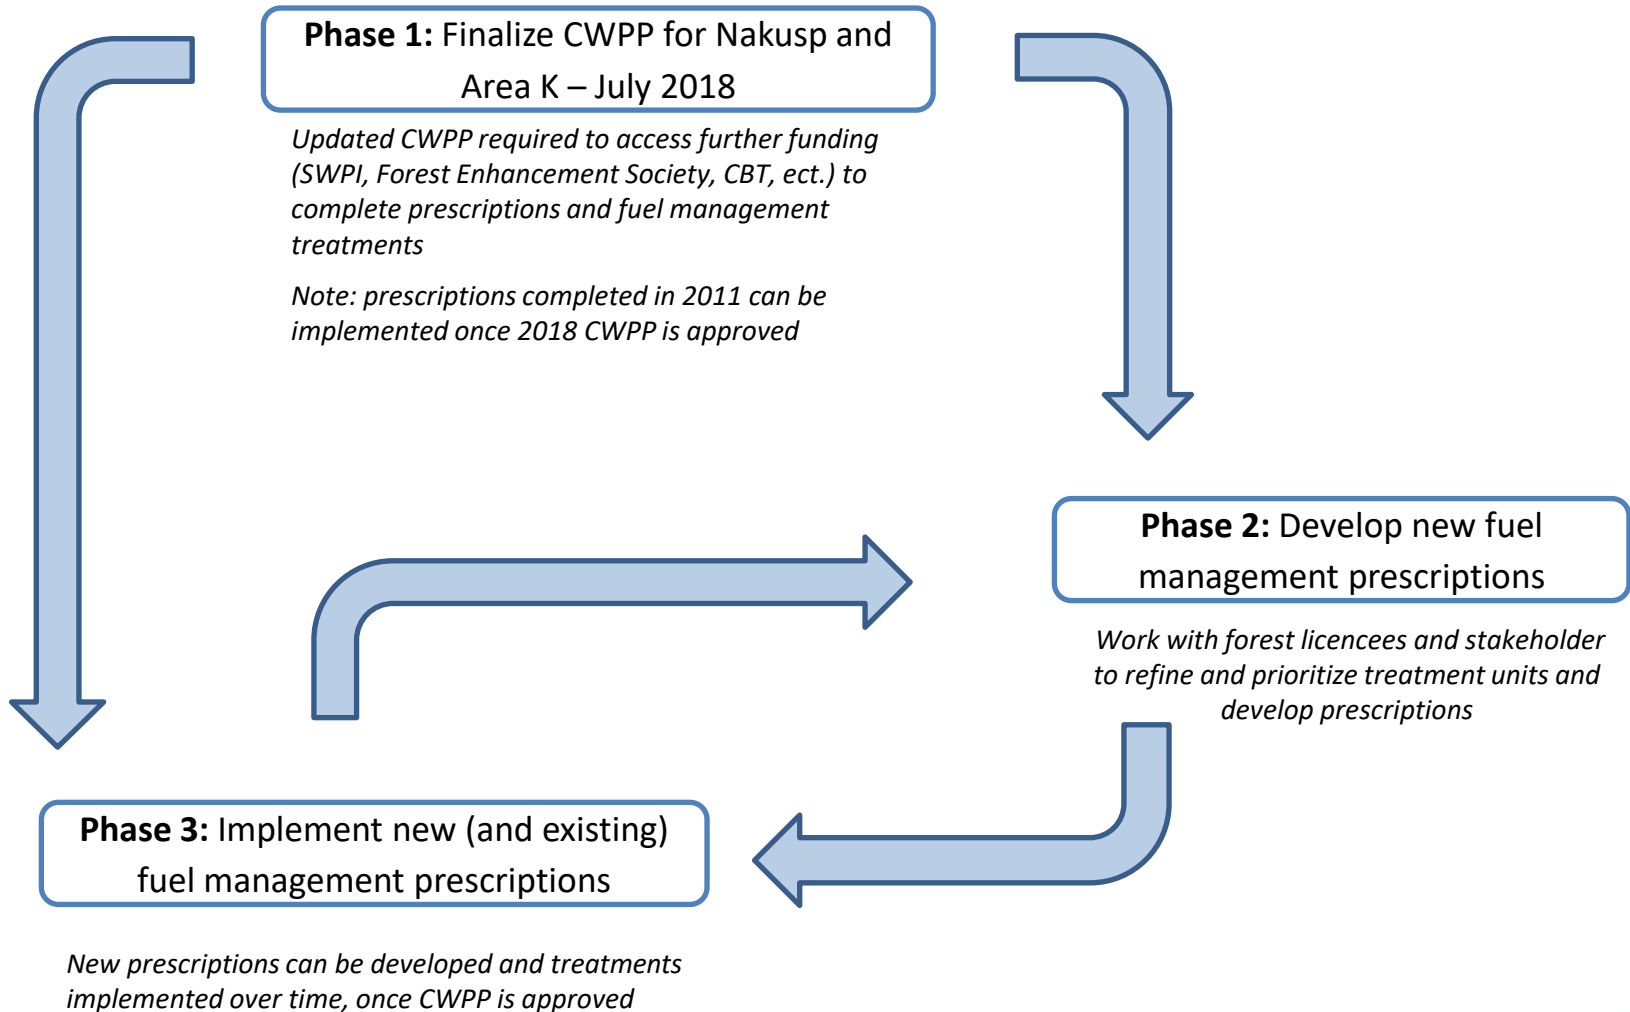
**Phase 1:** Finalize CWPP for Nakusp and Area K – July 2018

*Updated CWPP required to access further funding (SWPI, Forest Enhancement Society, CBT, ect.) to complete prescriptions and fuel management treatments*

*Note: prescriptions completed in 2011 can be implemented once 2018 CWPP is approved*

**Phase 2:** Develop new fuel management prescriptions

*Work with forest licencees and stakeholder to refine and prioritize treatment units and develop prescriptions*

**Phase 3:** Implement new (and existing) fuel management prescriptions

*New prescriptions can be developed and treatments implemented over time, once CWPP is approved*